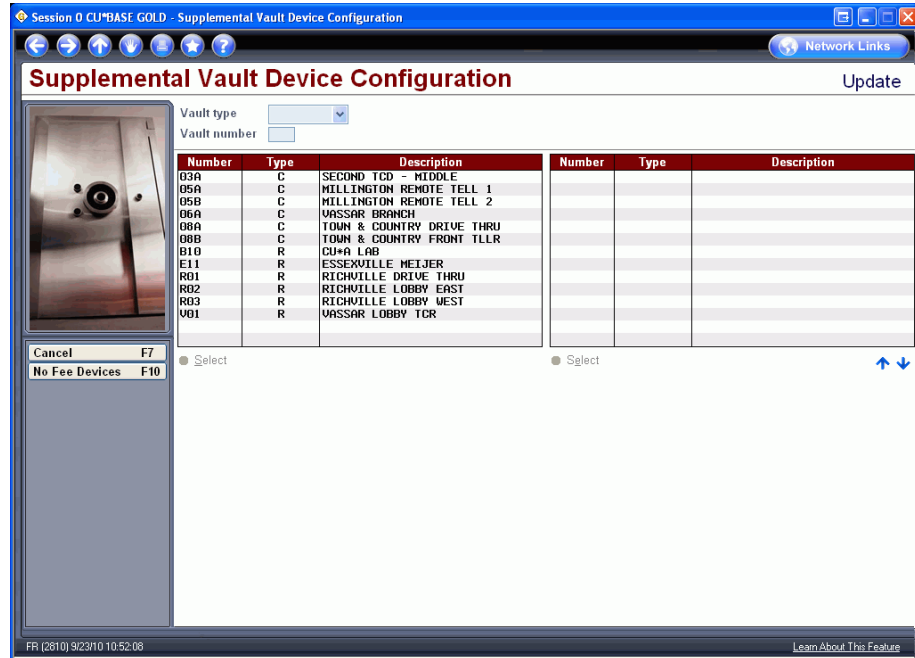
Session 0 CU*BASE GOLD - Supplemental Vault Device Configuration

Network Links

Supplemental Vault Device Configuration

Update

Vault type
Vault number

| Number | Type | Description |
|---|---|---|
| 03A | C | SECOND TCD - MIDDLE |
| 05A | C | MILLINGTON REMOTE TELL 1 |
| 05B | C | MILLINGTON REMOTE TELL 2 |
| 06A | C | VASSAR BRANCH |
| 08A | C | TOWN & COUNTRY DRIVE THRU |
| 08B | C | TOWN & COUNTRY FRONT TLLR |
| B10 | R | CU*A LAB |
| E11 | R | ESSEXVILLE MEIJER |
| R01 | R | RICHVILLE DRIVE THRU |
| R02 | R | RICHVILLE LOBBY EAST |
| R03 | R | RICHVILLE LOBBY WEST |
| V01 | R | VASSAR LOBBY TCR |

| Number | Type | Description |
|---|---|---|

Select

Select

Cancel F7
No Fee Devices F10

FR (2810) 9/23/10 10:52:08

Learn About This Feature